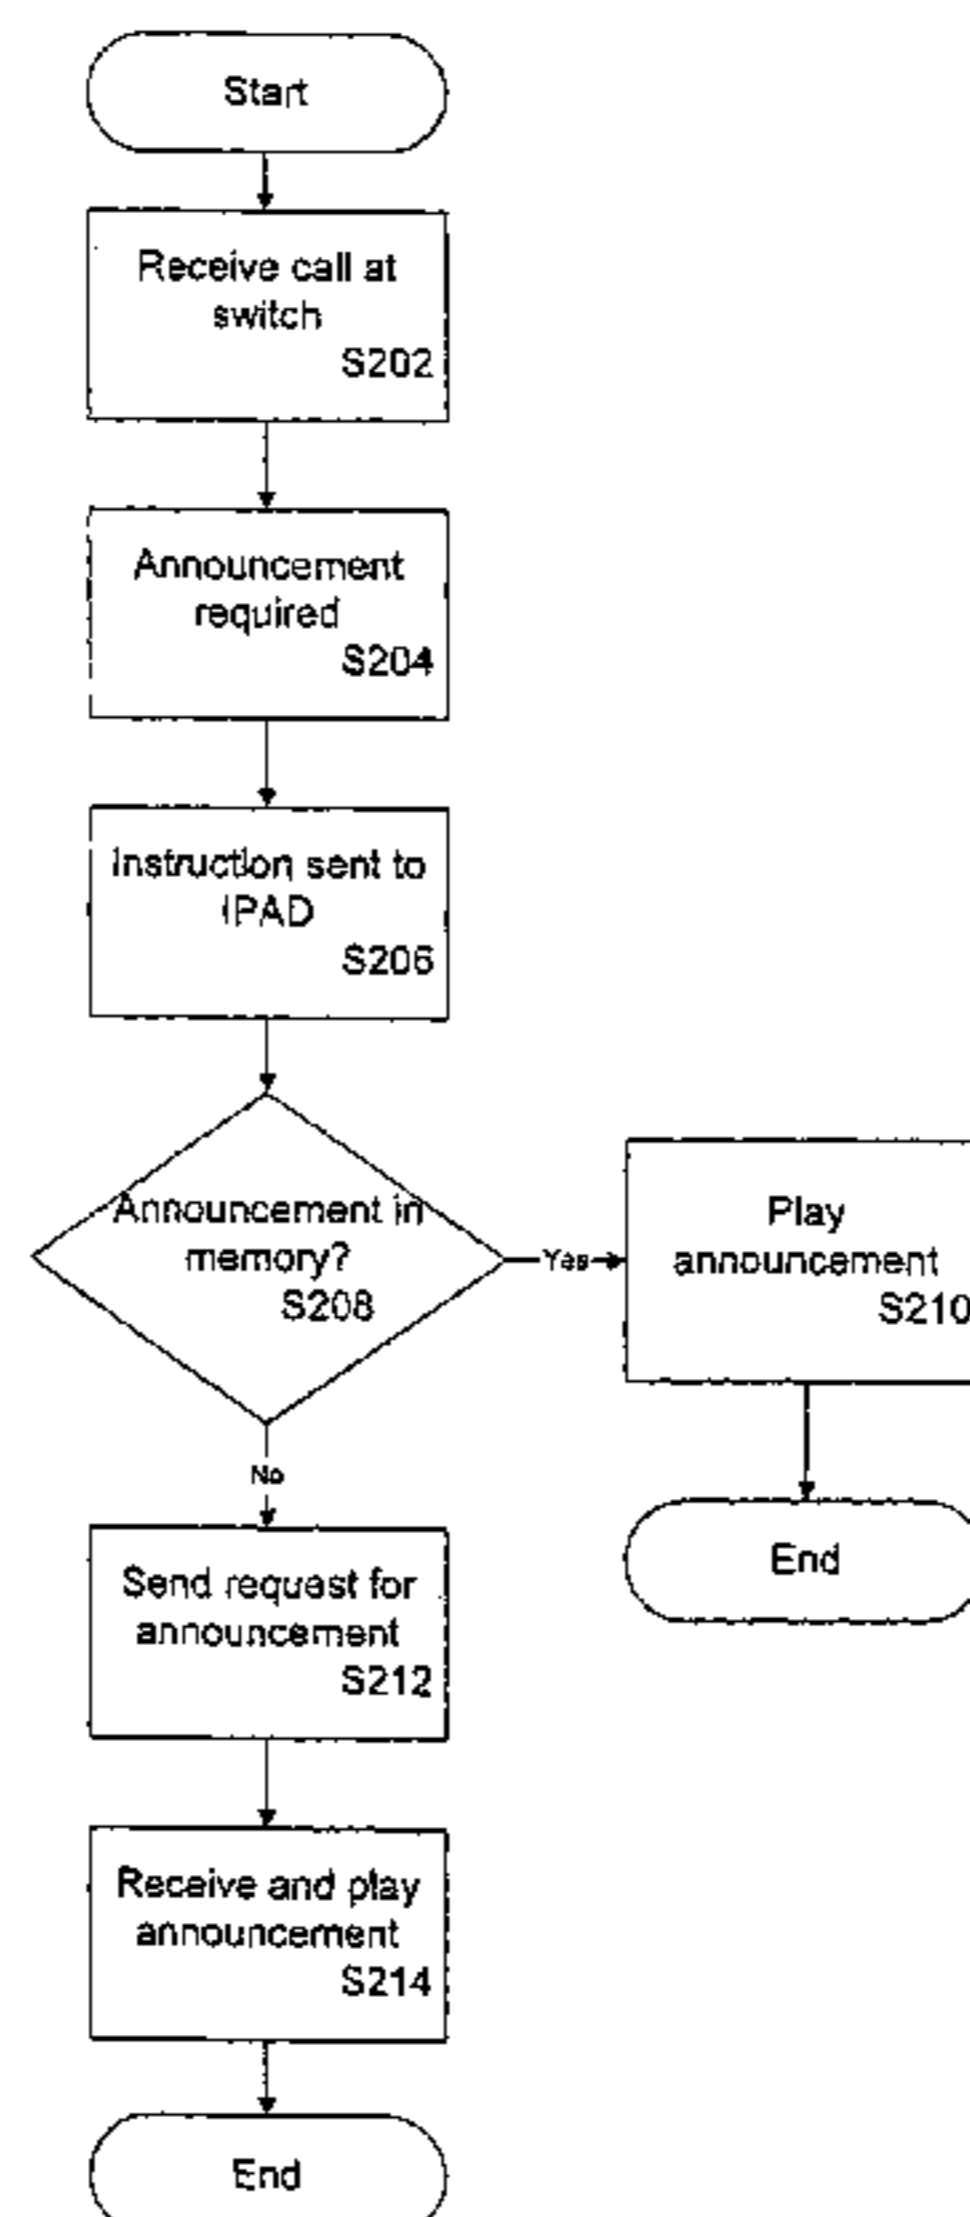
Start

Receive call at switch
S202

Announcement required
S204

Instruction sent to IPAD
S206

Announcement in memory?
S208

Yes

Play announcement
S210

End

No

Send request for announcement
S212

Receive and play announcement
S214

End